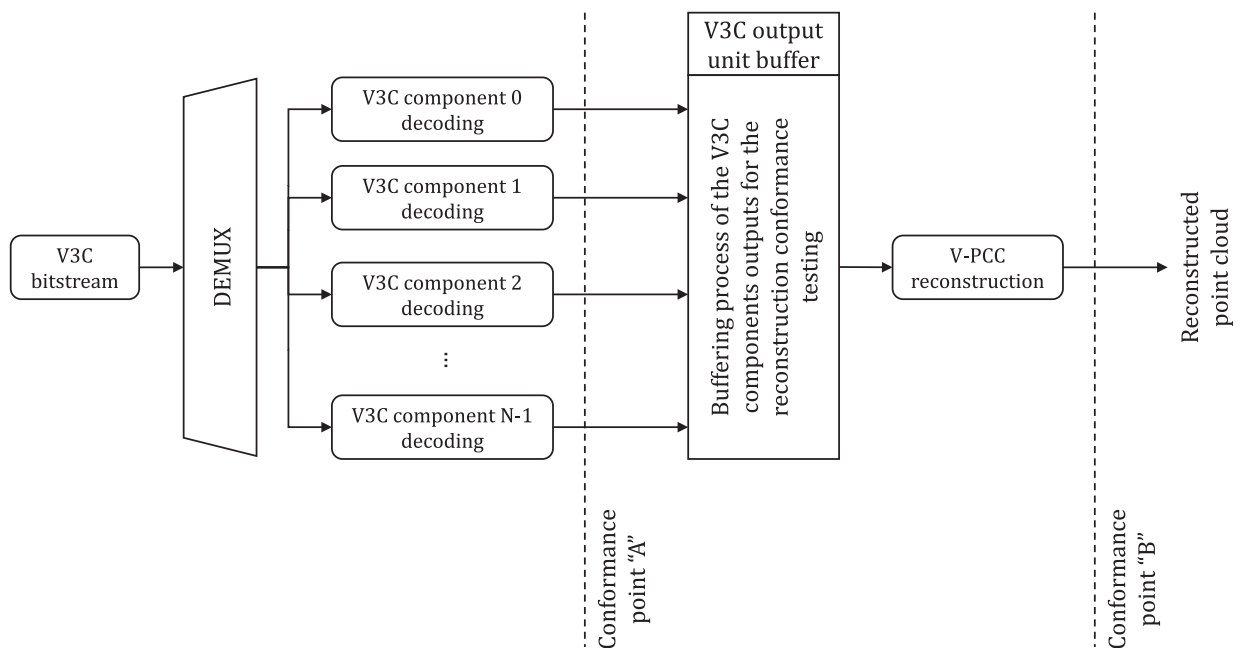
V3C bitstream

DEMUX

V3C component 0 decoding

V3C component 1 decoding

V3C component 2 decoding

⋮

V3C component N-1 decoding

Conformance point “A”

V3C output unit buffer

Buffering process of the V3C components outputs for the reconstruction conformance testing

V-PCC reconstruction

Conformance point “B”

Reconstructed point cloud